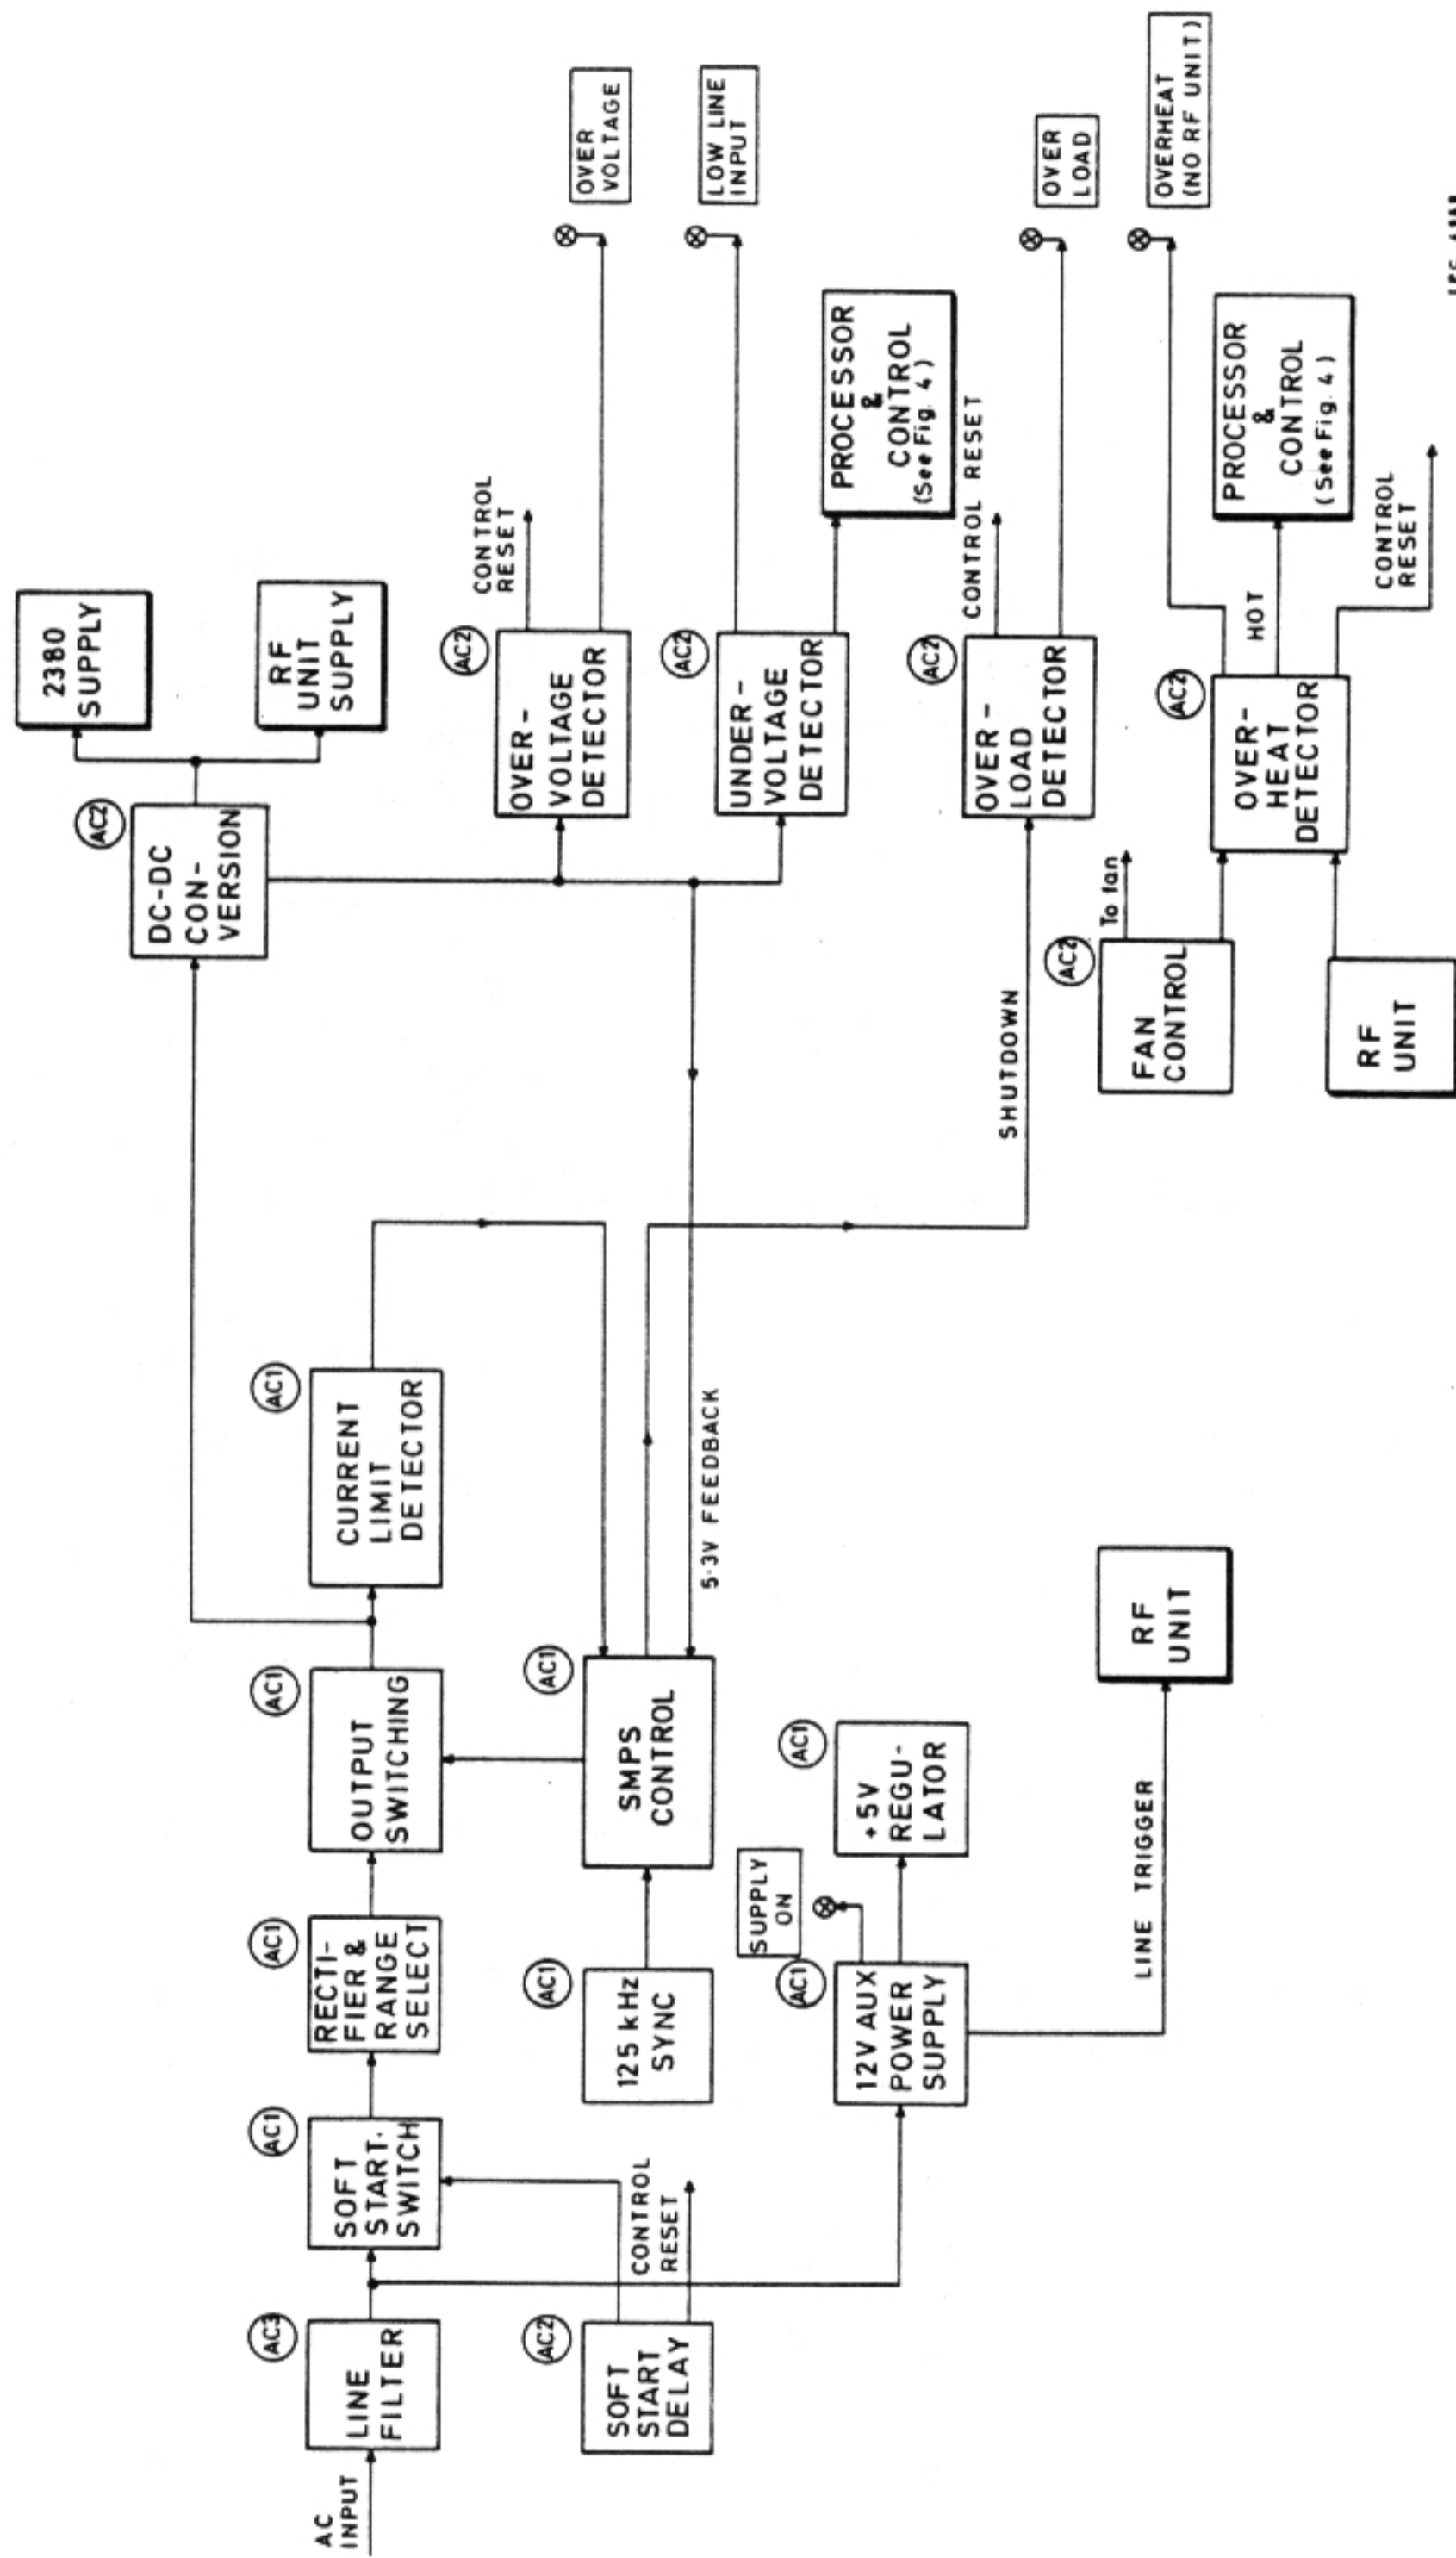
AC INPUT

AC3
LINE FILTER

AC1
SOFT START SWITCH

AC1
RECTIFIER & RANGE SELECT

AC1
OUTPUT SWITCHING

AC1
CURRENT LIMIT DETECTOR

AC2
DC-DC CON-VERSION

2380 SUPPLY

RF UNIT SUPPLY

AC2
SOFT START DELAY

CONTROL RESET

AC1
125 kHz SYNC

AC1
SMPS CONTROL

5·3V FEEDBACK

AC1
12V AUX POWER SUPPLY

SUPPLY ON

AC1
+5V REGULATOR

LINE TRIGGER

RF UNIT

AC2
OVER-VOLTAGE DETECTOR

CONTROL RESET

OVER VOLTAGE

AC2
UNDER-VOLTAGE DETECTOR

LOW LINE INPUT

PROCESSOR & CONTROL (See Fig. 4)

AC2
OVER-LOAD DETECTOR

CONTROL RESET

OVER LOAD

SHUTDOWN

AC2
FAN CONTROL

To fan

RF UNIT

AC2
OVER-HEAT DETECTOR

HOT

PROCESSOR & CONTROL (See Fig. 4)

CONTROL RESET

OVERHEAT (NO RF UNIT)

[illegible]